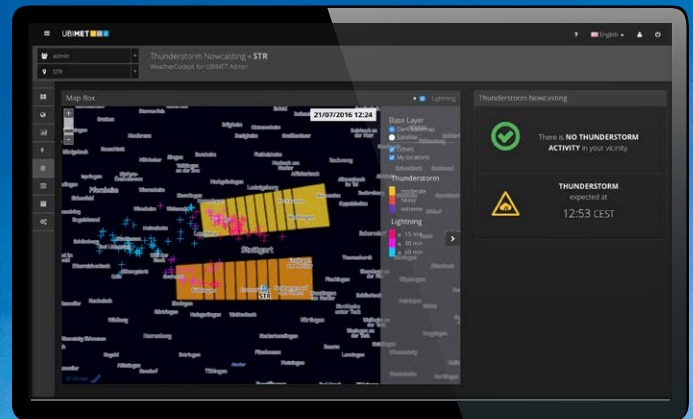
UBIMET

? English ▾

admin

STR

Thunderstorm Nowcasting » STR

WeatherCockpit for UBIMET Admin

Map Box

Lightning

21/07/2016 12:24

Base Layer

Dark basemap

Satellite

Cities

My locations

Thunderstorm

moderate

heavy

extreme

Lightning

≤ 15 min

≤ 30 min

≤ 60 min

Stuttgart

STR

Thunderstorm Nowcasting

There is NO THUNDERSTORM ACTIVITY in your vicinity.

THUNDERSTORM

expected at

12:53 CEST